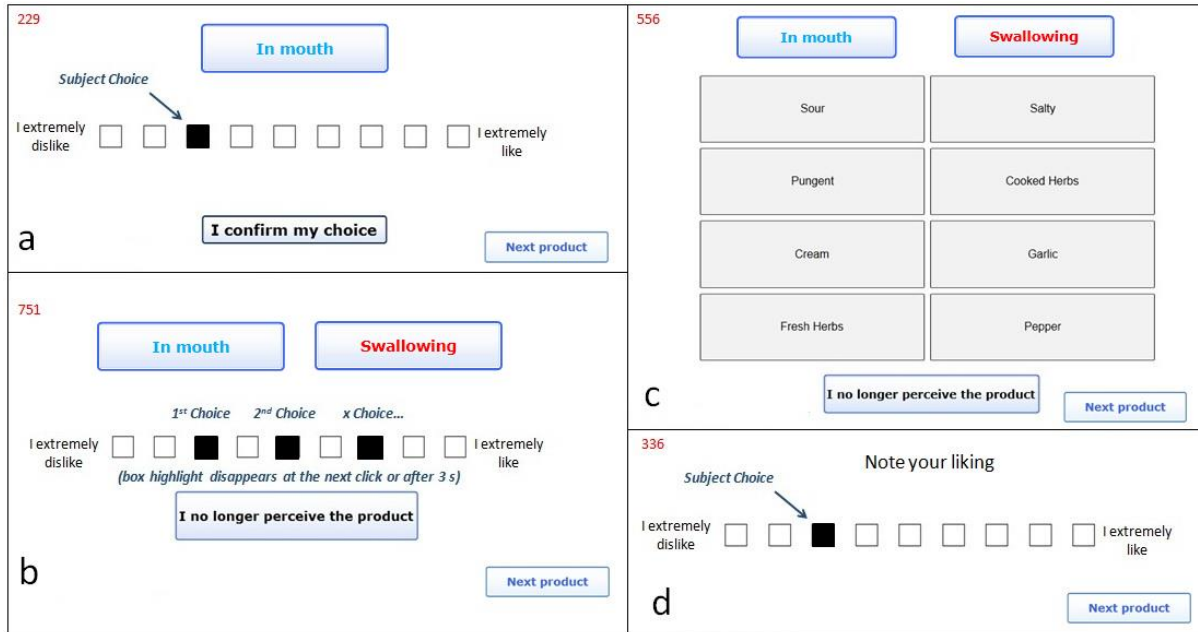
229

In mouth

Subject Choice

I extremely dislike

I extremely like

I confirm my choice

a

Next product

751

In mouth

Swallowing

1st Choice 2nd Choice x Choice...

I extremely dislike

I extremely like

(box highlight disappears at the next click or after 3 s)

I no longer perceive the product

b

Next product

556

In mouth

Swallowing

| Sour | Salty |
|---|---|
| Pungent | Cooked Herbs |
| Cream | Garlic |
| Fresh Herbs | Pepper |

c

I no longer perceive the product

Next product

336

Note your liking

Subject Choice

I extremely dislike

I extremely like

d

Next product